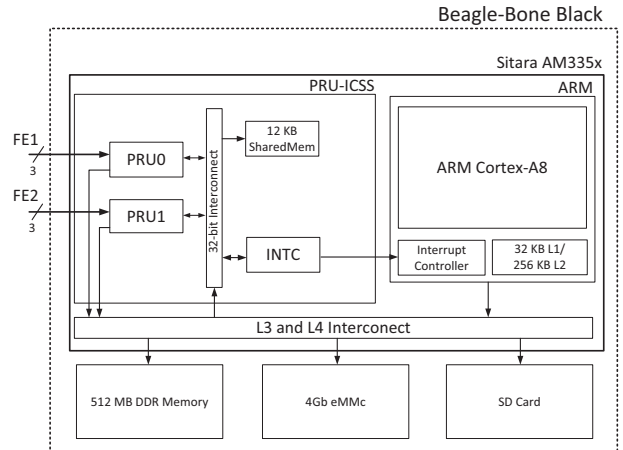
Beagle-Bone Black

Sitara AM335x

PRU-ICSS

ARM

FE1

3

FE2

3

PRU0

PRU1

32-bit Interconnect

12 KB SharedMem

INTC

ARM Cortex-A8

Interrupt Controller

32 KB L1/ 256 KB L2

L3 and L4 Interconect

512 MB DDR Memory

4Gb eMMc

SD Card